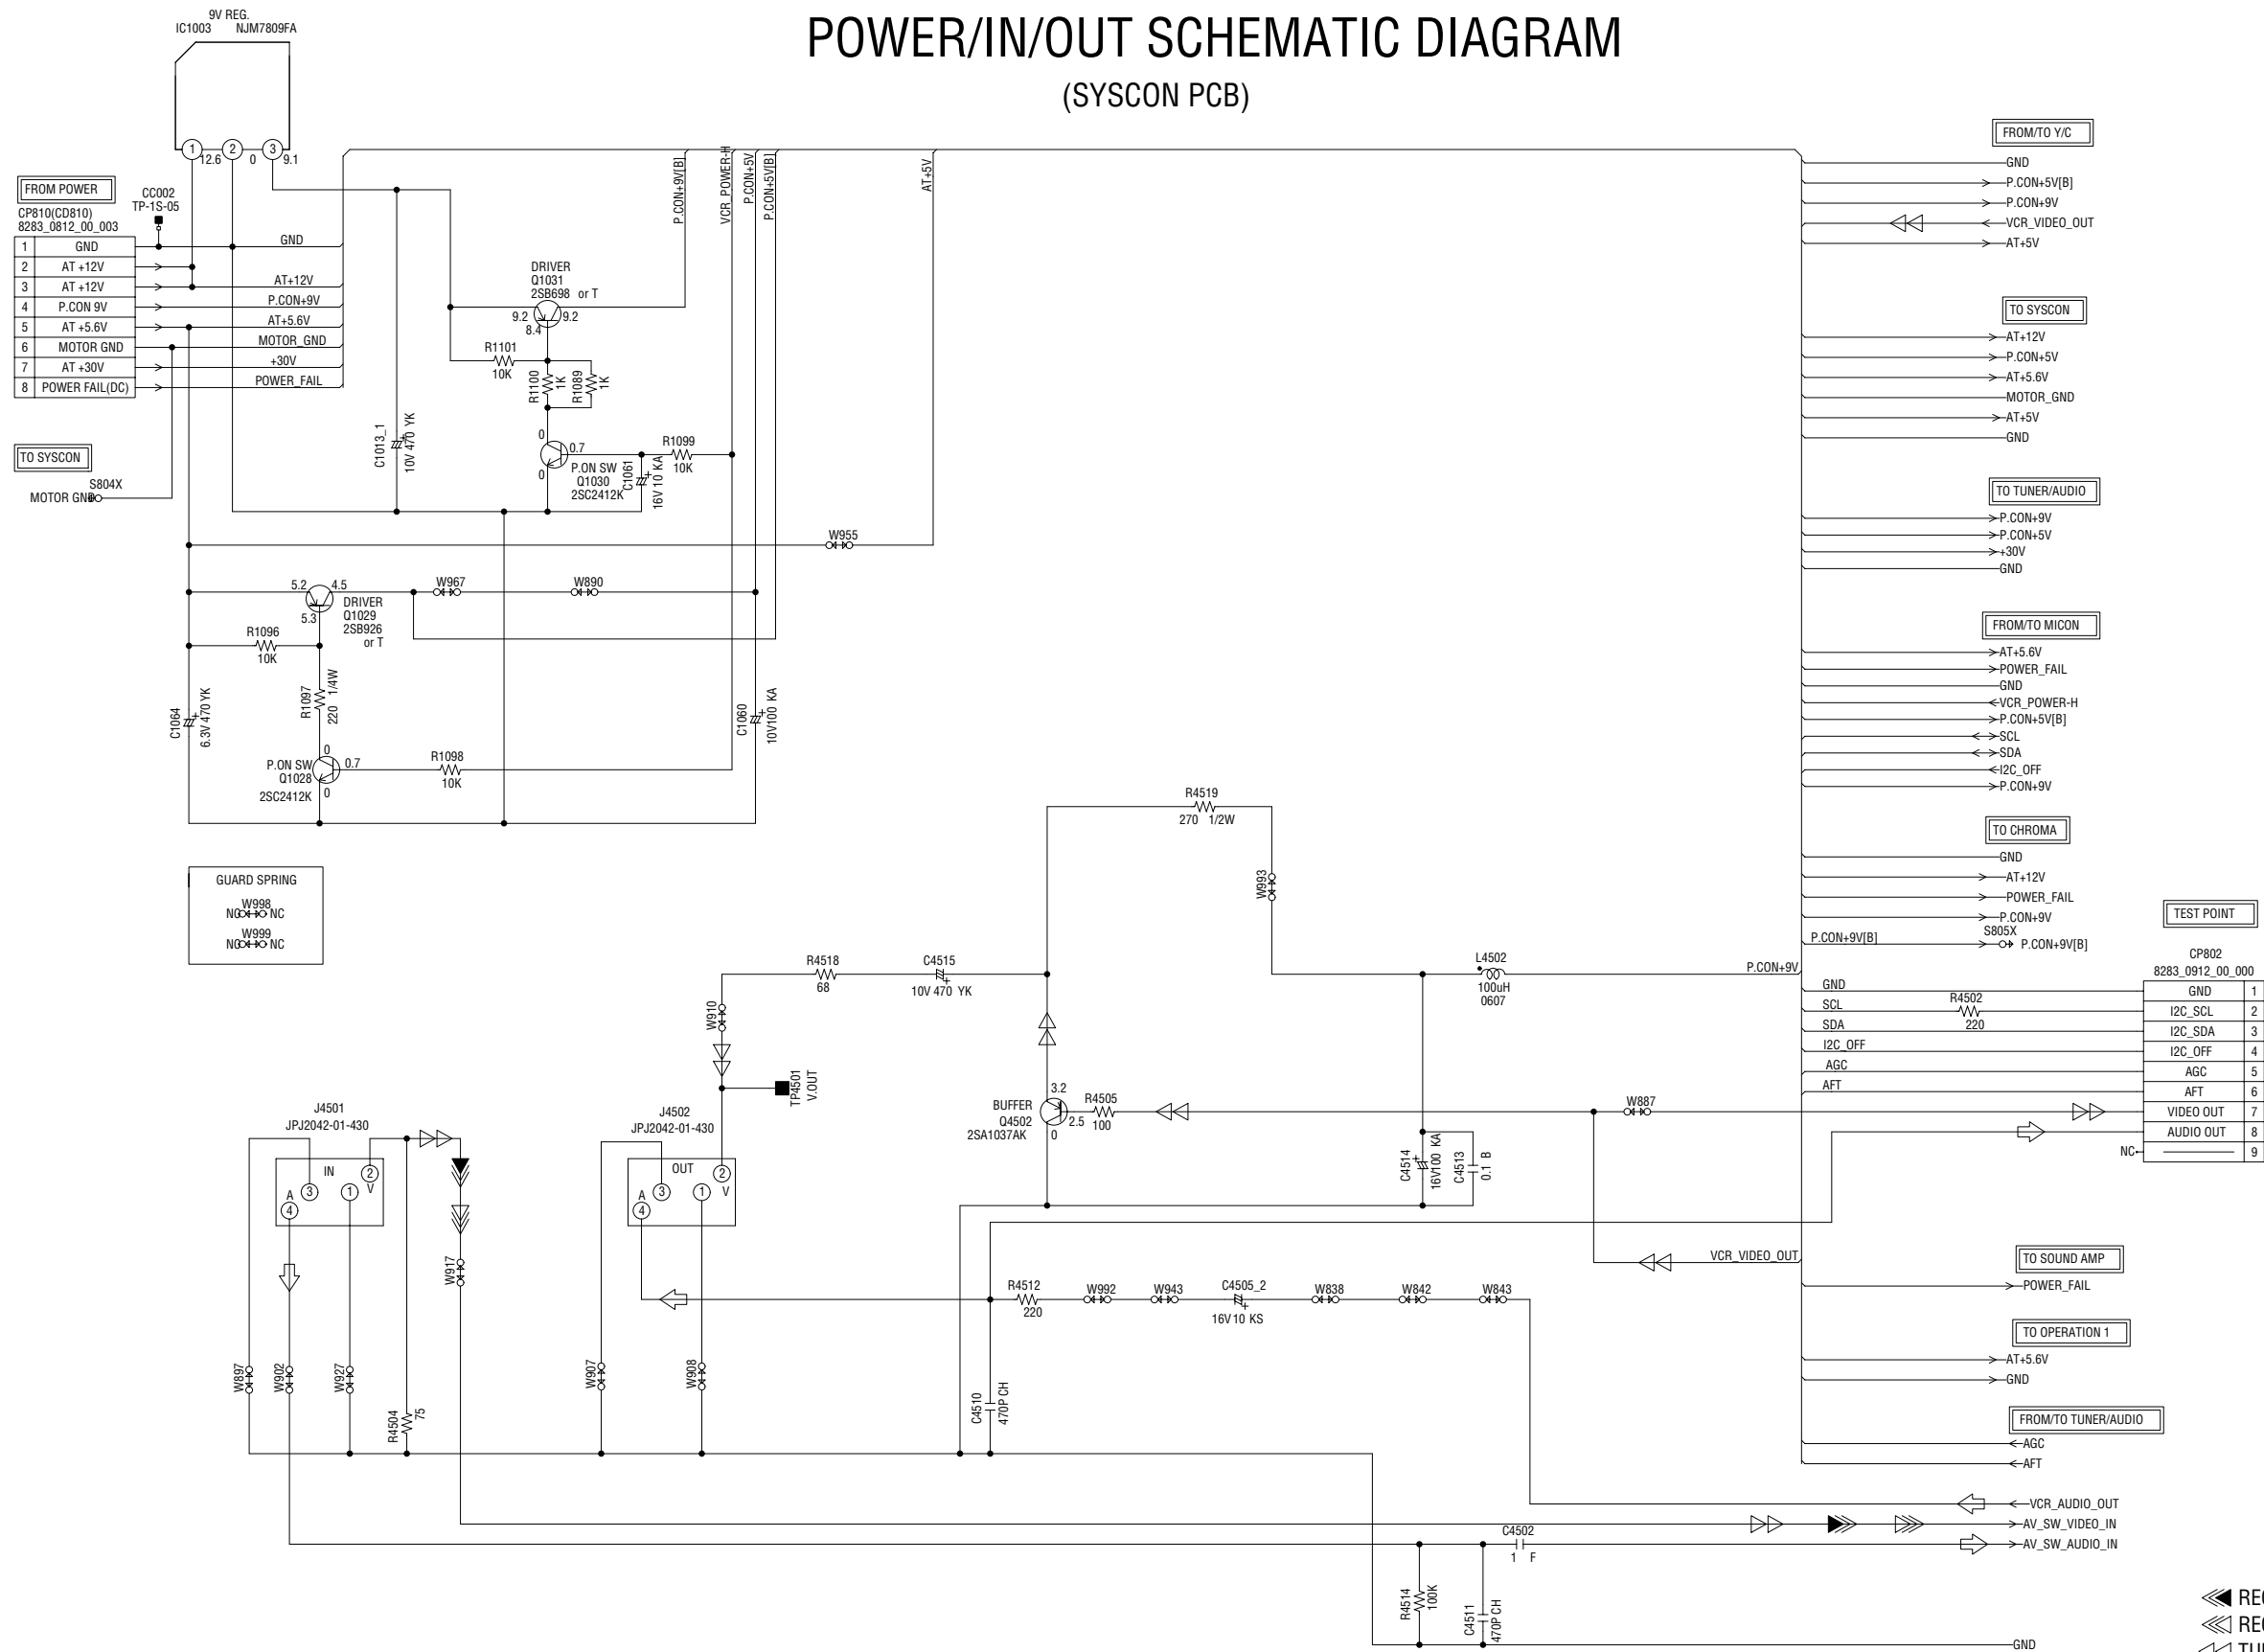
POWER/IN/OUT SCHEMATIC DIAGRAM
(SYSCON PCB)

9V REG.
IC1003 NJM7809FA
1 12.6 2 0 3 9.1

FROM POWER
CP810(CD810)
8283_0812_00_003
CC002
TP-1S-05

| 1 | GND |
|---|---|
| 2 | AT +12V |
| 3 | AT +12V |
| 4 | P.CON 9V |
| 5 | AT +5.6V |
| 6 | MOTOR GND |
| 7 | AT +30V |
| 8 | POWER FAIL(DC) |

GND
AT+12V
P.CON+9V
AT+5.6V
MOTOR_GND
+30V
POWER_FAIL

TO SYSCON
S804X
MOTOR GND

P.CON+9V[B]
VCR_POWER-H
P.CON+5V
P.CON+5V[B]
AT+5V

DRIVER
Q1031
2SB698 or T
9.2 9.2
8.4
R1101
10K
R1100 1K
R1089 1K
C1013_1
10V 470 YK
0 0.7
0
P.ON SW
Q1030
2SC2412K
C1061
16V 10 KA
R1099
10K

W955
5.2 4.5
5.3
DRIVER
Q1029
2SB926
or T
W967
W890
R1096
10K
R1097
220 1/4W
C1064
6.3V 470 YK
C1060
10V100 KA
0 0.7
P.ON SW
Q1028
2SC2412K
0
R1098
10K

GUARD SPRING
W998
NC NC
W999
NC NC

FROM/TO Y/C
GND
P.CON+5V[B]
P.CON+9V
VCR_VIDEO_OUT
AT+5V

TO SYSCON
AT+12V
P.CON+5V
AT+5.6V
MOTOR_GND
AT+5V
GND

TO TUNER/AUDIO
P.CON+9V
P.CON+5V
+30V
GND

FROM/TO MICON
AT+5.6V
POWER_FAIL
GND
VCR_POWER-H
P.CON+5V[B]
SCL
SDA
I2C_OFF
P.CON+9V

TO CHROMA
GND
AT+12V
POWER_FAIL
P.CON+9V
P.CON+9V[B]
S805X
P.CON+9V[B]

TEST POINT
CP802
8283_0912_00_000

| GND | 1 |
|---|---|
| I2C_SCL | 2 |
| I2C_SDA | 3 |
| I2C_OFF | 4 |
| AGC | 5 |
| AFT | 6 |
| VIDEO OUT | 7 |
| AUDIO OUT | 8 |
| NC | 9 |

P.CON+9V
GND
SCL
SDA
I2C_OFF
AGC
AFT
R4502
220

R4519
270 1/2W
W993
R4518
68
C4515
10V 470 YK
L4502
100uH
0607
W910
TP4501
V.OUT
3.2
BUFFER
Q4502
2SA1037AK
2.5
0
R4505
100
W887
C4514
16V100 KA
C4513
0.1 B

J4501
JPJ2042-01-430
IN
A 3 1 2 V
4
J4502
JPJ2042-01-430
OUT
A 3 1 2 V
4
W917
VCR_VIDEO_OUT
R4512
220
W992
W943
C4505_2
16V10 KS
W838
W842
W843
W897
W902
W927
R4504
75
W907
W908
C4510
470P CH

TO SOUND AMP
POWER_FAIL
TO OPERATION 1
AT+5.6V
GND
FROM/TO TUNER/AUDIO
AGC
AFT
VCR_AUDIO_OUT
AV_SW_VIDEO_IN
AV_SW_AUDIO_IN
C4502
1 F
R4514
100K
C4511
470P CH
GND

RE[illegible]
RE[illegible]
TU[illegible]